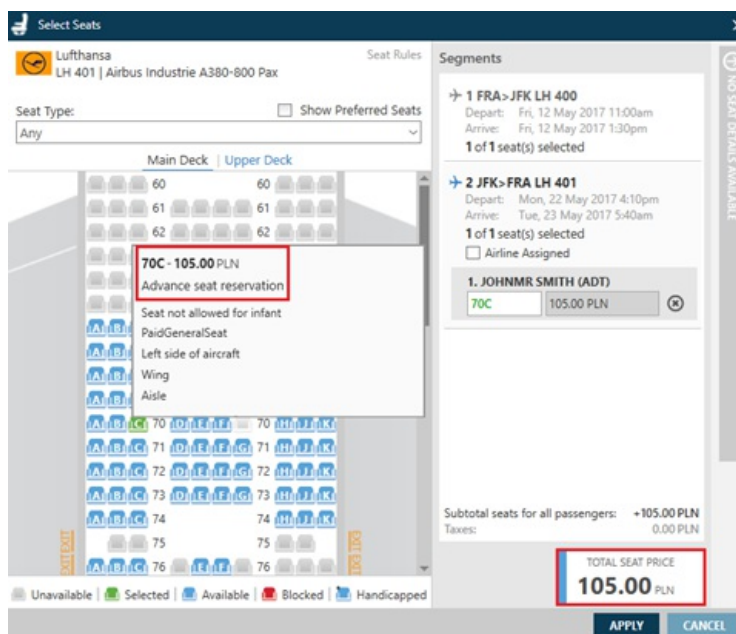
Select Seats

Lufthansa
LH 401 | Airbus Industrie A380-800 Pax

Seat Rules

Seat Type:
Show Preferred Seats
Any

Main Deck | Upper Deck

60 60
61 61
62 62

70C - 105.00 PLN
Advance seat reservation

Seat not allowed for infant
PaidGeneralSeat
Left side of aircraft
Wing
Aisle

A B C 70 D E F G 70 H J K
A B C 71 D E F G 71 H J K
A B C 72 D E F G 72 H J K
A B C 73 D E F G 73 H J K
A B C 74 74 H J K
75 75
A B C 76 E F 76

EXIT EXIT

Unavailable | Selected | Available | Blocked | Handicapped

Segments

1 FRA>JFK LH 400
Depart: Fri, 12 May 2017 11:00am
Arrive: Fri, 12 May 2017 1:30pm
1 of 1 seat(s) selected

2 JFK>FRA LH 401
Depart: Mon, 22 May 2017 4:10pm
Arrive: Tue, 23 May 2017 5:40am
1 of 1 seat(s) selected
Airline Assigned

1. JOHNMR SMITH (ADT)
70C 105.00 PLN

NO SEAT DETAILS AVAILABLE

Subtotal seats for all passengers: +105.00 PLN
Taxes: 0.00 PLN

TOTAL SEAT PRICE
105.00 PLN

APPLY CANCEL